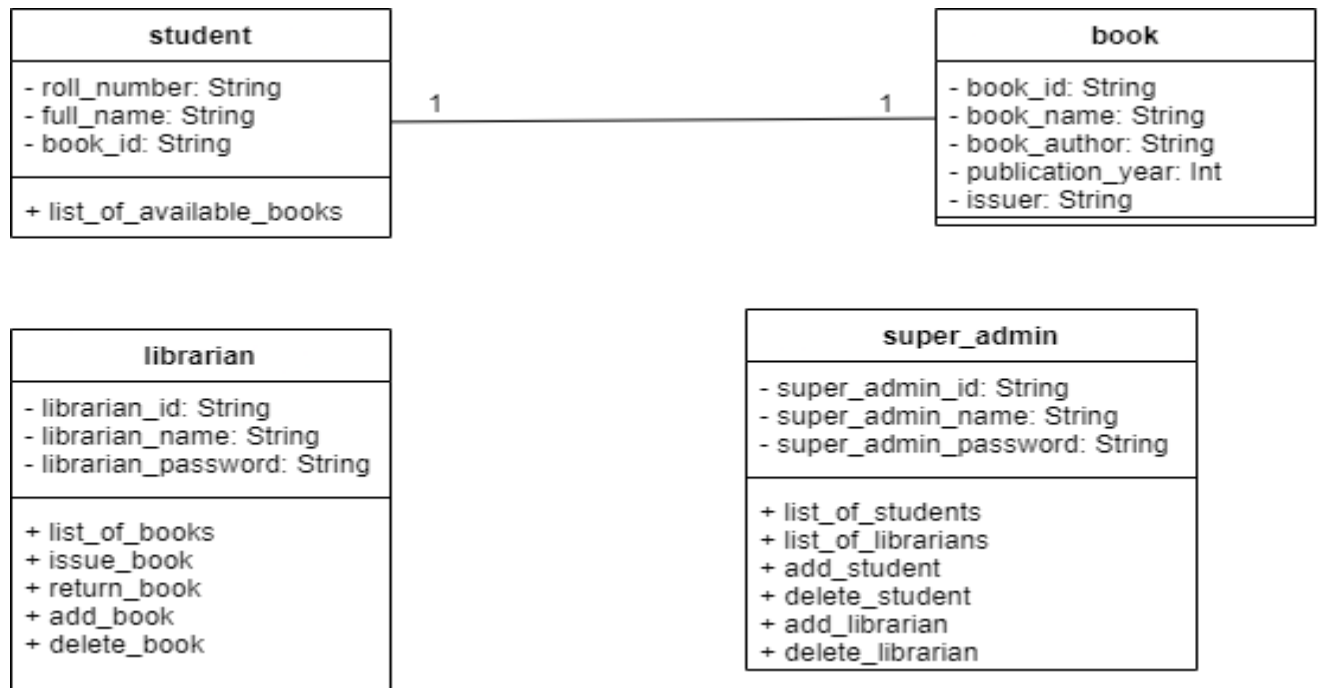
student

- roll_number: String
- full_name: String
- book_id: String

+ list_of_available_books

1

1

book

- book_id: String
- book_name: String
- book_author: String
- publication_year: Int
- issuer: String

librarian

- librarian_id: String
- librarian_name: String
- librarian_password: String

+ list_of_books
+ issue_book
+ return_book
+ add_book
+ delete_book

super_admin

- super_admin_id: String
- super_admin_name: String
- super_admin_password: String

+ list_of_students
+ list_of_librarians
+ add_student
+ delete_student
+ add_librarian
+ delete_librarian